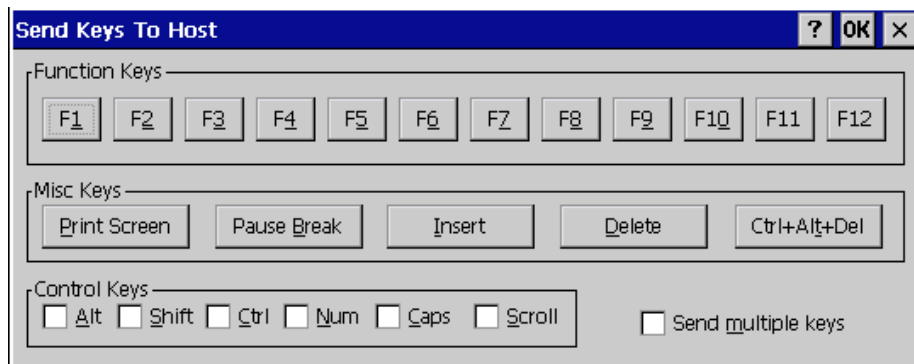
Send Keys To Host

? OK ×

Function Keys

F1 F2 F3 F4 F5 F6 F7 F8 F9 F10 F11 F12

Misc Keys

Print Screen Pause Break Insert Delete Ctrl+Alt+Del

Control Keys

Alt Shift Ctrl Num Caps Scroll

Send multiple keys